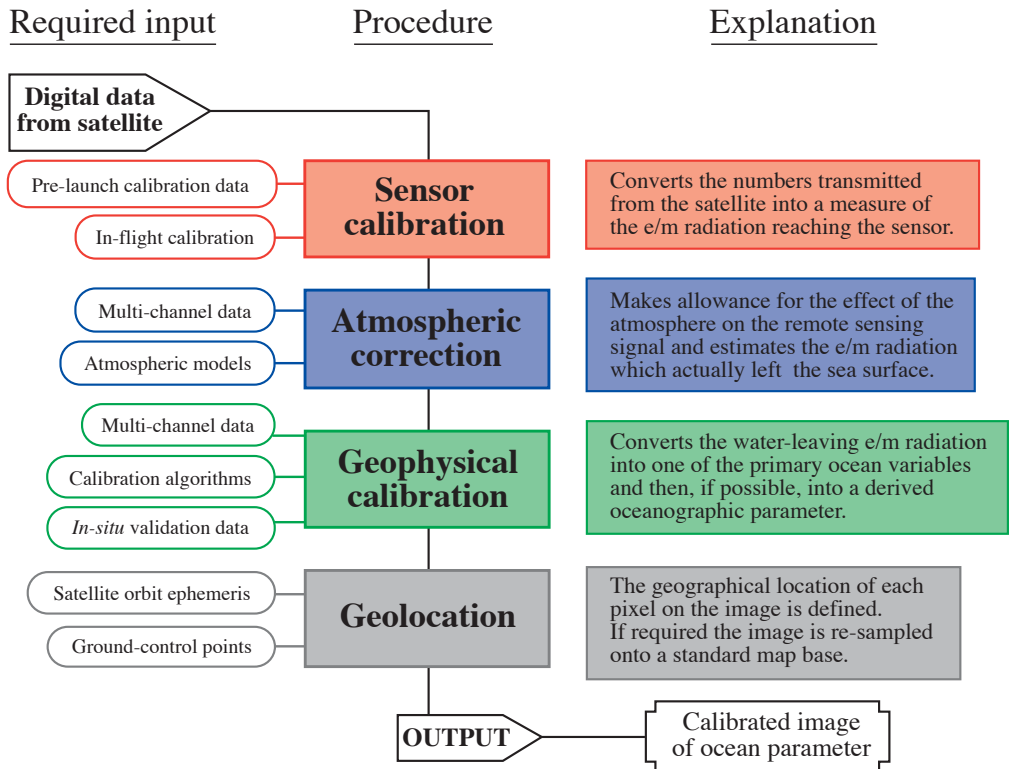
Required input

Procedure

Explanation

Digital data from satellite

Pre-launch calibration data

In-flight calibration

Sensor calibration

Converts the numbers transmitted from the satellite into a measure of the e/m radiation reaching the sensor.

Multi-channel data

Atmospheric models

Atmospheric correction

Makes allowance for the effect of the atmosphere on the remote sensing signal and estimates the e/m radiation which actually left the sea surface.

Multi-channel data

Calibration algorithms

*In-situ* validation data

Geophysical calibration

Converts the water-leaving e/m radiation into one of the primary ocean variables and then, if possible, into a derived oceanographic parameter.

Satellite orbit ephemeris

Ground-control points

Geolocation

The geographical location of each pixel on the image is defined. If required the image is re-sampled onto a standard map base.

OUTPUT

Calibrated image of ocean parameter